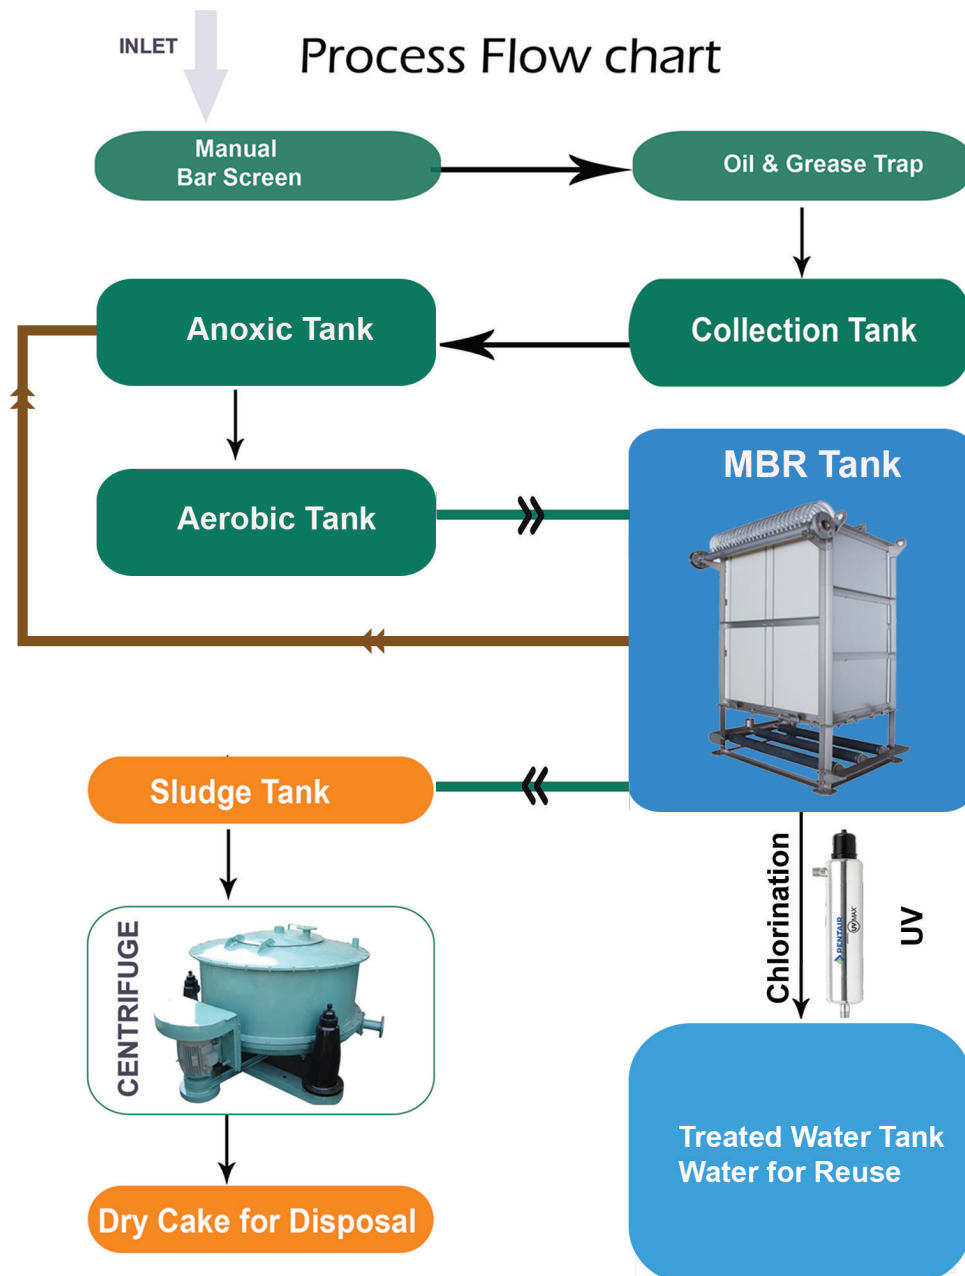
INLET

Process Flow chart

Manual Bar Screen

Oil & Grease Trap

Anoxic Tank

Collection Tank

Aerobic Tank

MBR Tank

Sludge Tank

Chlorination

PENTAIR UVMAX

UV

CENTRIFUGE

Treated Water Tank
Water for Reuse

Dry Cake for Disposal